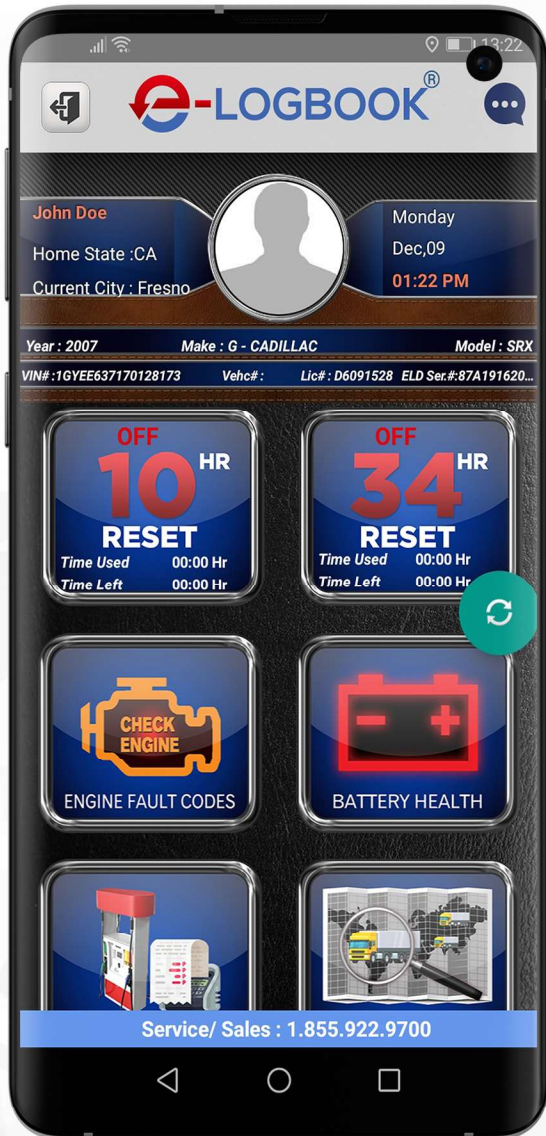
13:22

e-LOGBOOK®

John Doe
Home State :CA
Current City : Fresno

Monday
Dec,09
01:22 PM

Year : 2007
Make : G - CADILLAC
Model : SRX

VIN# :1GYEE637170128173
Vehc# :
Lic# : D6091528
ELD Ser.#:87A191620...

OFF
10 HR
RESET
Time Used 00:00 Hr
Time Left 00:00 Hr

OFF
34 HR
RESET
Time Used 00:00 Hr
Time Left 00:00 Hr

CHECK ENGINE
ENGINE FAULT CODES

BATTERY HEALTH

Service/ Sales : 1.855.922.9700